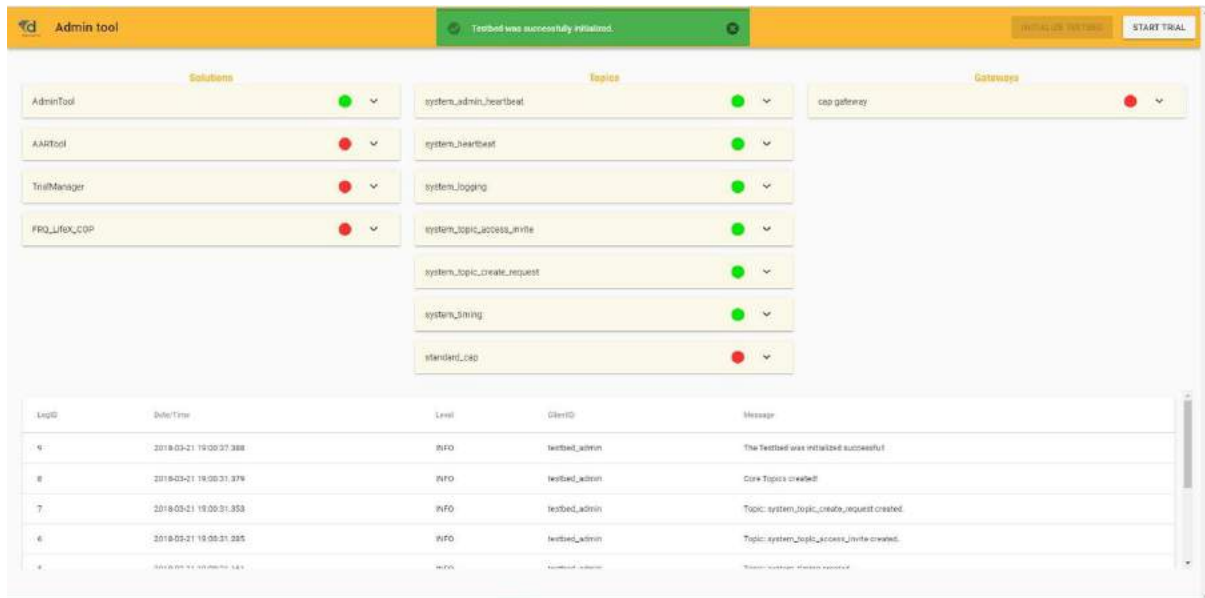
Admin tool

Testbed was successfully initialized.

INITIALIZE TESTBED

START TRIAL

Solutions

AdminTool

AARTool

TrialManager

FRQ_LifeX_COP

Topics

system_admin_heartbeat

system_heartbeat

system_logging

system_topic_access_invite

system_topic_create_request

system_timing

standard_cap

Gateways

cap gateway

| LogID | Date/Time | Level | ClientID | Message |
|---|---|---|---|---|
| 9 | 2018-03-21 19:00:37.388 | INFO | testbed_admin | The Testbed was initialized successful |
| 8 | 2018-03-21 19:00:31.379 | INFO | testbed_admin | Core Topics created! |
| 7 | 2018-03-21 19:00:31.353 | INFO | testbed_admin | Topic: system_topic_create_request created. |
| 6 | 2018-03-21 19:00:31.335 | INFO | testbed_admin | Topic: system_topic_access_invite created. |
| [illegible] | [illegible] | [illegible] | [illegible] | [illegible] |